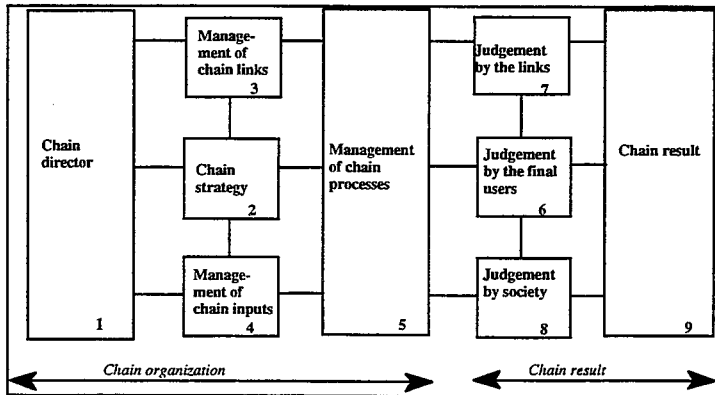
Chain director
1

Management of chain links
3

Chain strategy
2

Management of chain inputs
4

Management of chain processes
5

Judgement by the links
7

Judgement by the final users
6

Judgement by society
8

Chain result
9

Chain organization

Chain result